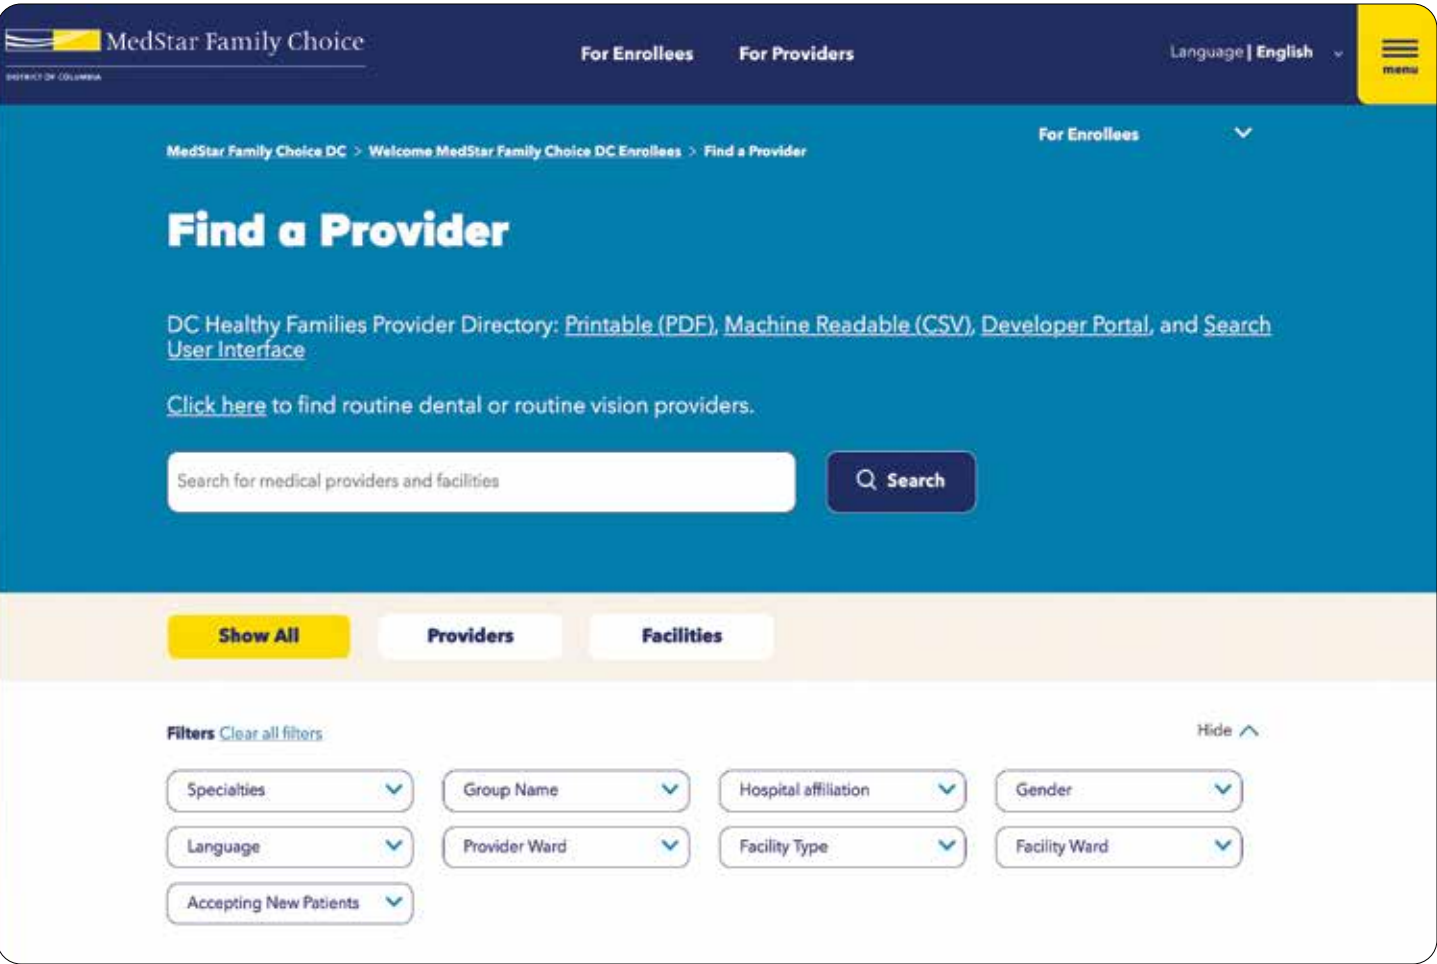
MedStar Family Choice
DISTRICT OF COLUMBIA

For Enrollees For Providers

Language | English

menu

MedStar Family Choice DC > Welcome MedStar Family Choice DC Enrollees > Find a Provider

For Enrollees

Find a Provider

DC Healthy Families Provider Directory: Printable (PDF), Machine Readable (CSV), Developer Portal, and Search User Interface

Click here to find routine dental or routine vision providers.

Search for medical providers and facilities

Search

Show All

Providers

Facilities

Filters Clear all filters

Hide

Specialties

Group Name

Hospital affiliation

Gender

Language

Provider Ward

Facility Type

Facility Ward

Accepting New Patients